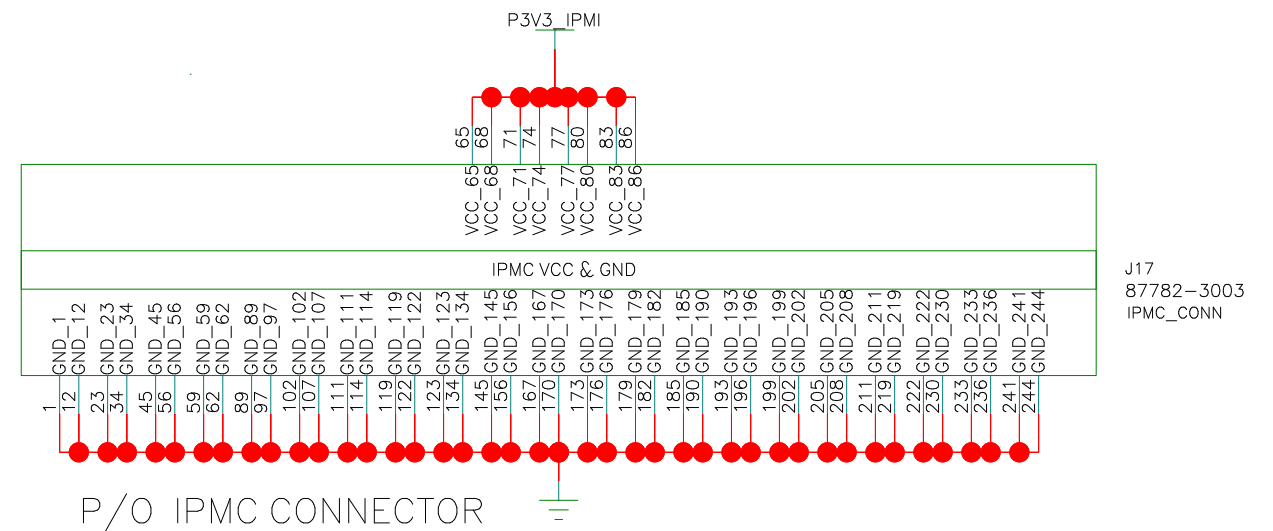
P3V3_IPMI

65 68 71 74 77 80 83 86

VCC_65 VCC_68 VCC_71 VCC_74 VCC_77 VCC_80 VCC_83 VCC_86

IPMC VCC & GND

J17
87782-3003
IPMC_CONN

GND_1 GND_12 GND_23 GND_34 GND_45 GND_56 GND_59 GND_62 GND_89 GND_97 GND_102 GND_107 GND_111 GND_114 GND_119 GND_122 GND_123 GND_134 GND_145 GND_156 GND_167 GND_170 GND_173 GND_176 GND_179 GND_182 GND_185 GND_190 GND_193 GND_196 GND_199 GND_202 GND_205 GND_208 GND_211 GND_219 GND_222 GND_230 GND_233 GND_236 GND_241 GND_244

1 12 23 34 45 56 59 62 89 97 102 107 111 114 119 122 123 134 145 156 167 170 173 176 179 182 185 190 193 196 199 202 205 208 211 219 222 230 233 236 241 244

P/O IPMC CONNECTOR